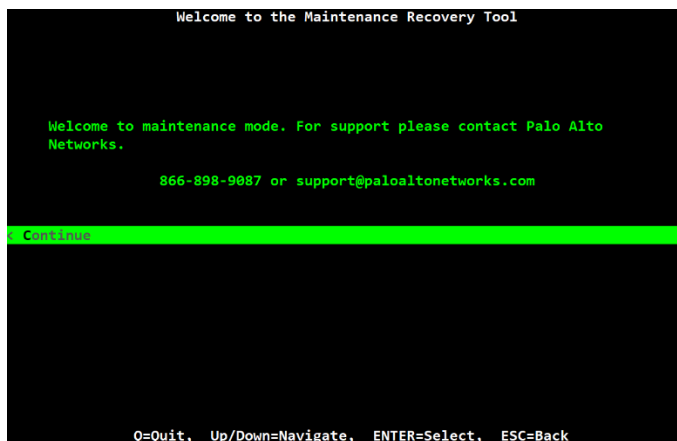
Welcome to the Maintenance Recovery Tool

Welcome to maintenance mode. For support please contact Palo Alto Networks.

866-898-9087 or support@paloaltonetworks.com

< Continue

Q=Quit, Up/Down=Navigate, ENTER=Select, ESC=Back